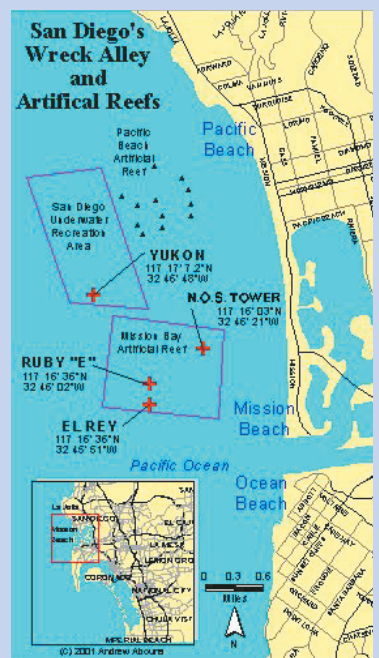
San Diego's Wreck Alley and Artifical Reefs

Pacific Beach Artificial Reef

San Diego Underwater Recreation Area

YUKON
117 17' 7.2"N
32 46' 48"W

N.O.S. TOWER
117 16' 03"N
32 46' 21"W

Mission Bay Artificial Reef

RUBY "E"
117 16' 36"N
32 46' 02"W

EL REY
117 16' 36"N
32 45' 51"W

Pacific Beach

Mission Beach

Pacific Ocean

Ocean Beach

La Jolla
Mission Beach
SAN DIEGO
CORONADO
NATIONAL CITY
CHULA VISTA
IMPERIAL BEACH

0 0.3 0.6
Miles
N

(C) 2001 Andrew Aboure

FORWARD
COLUMBIA
TURQUOISE
GRAND
GARNET
FELSPAR
DIAMOND
MISSION
CASS
INGRAHAM
RIVIERA
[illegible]
SANTA BARBARA
SANTA MONICA
NEWPORT
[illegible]